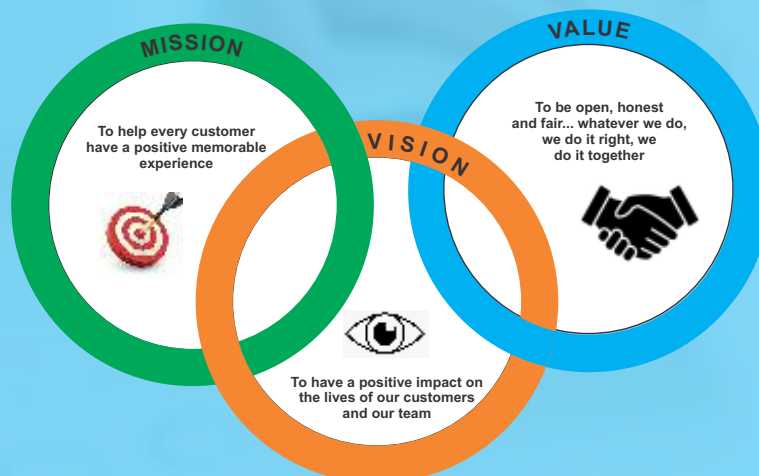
MISSION

To help every customer have a positive memorable experience

VISION

To have a positive impact on the lives of our customers and our team

VALUE

To be open, honest and fair... whatever we do, we do it right, we do it together